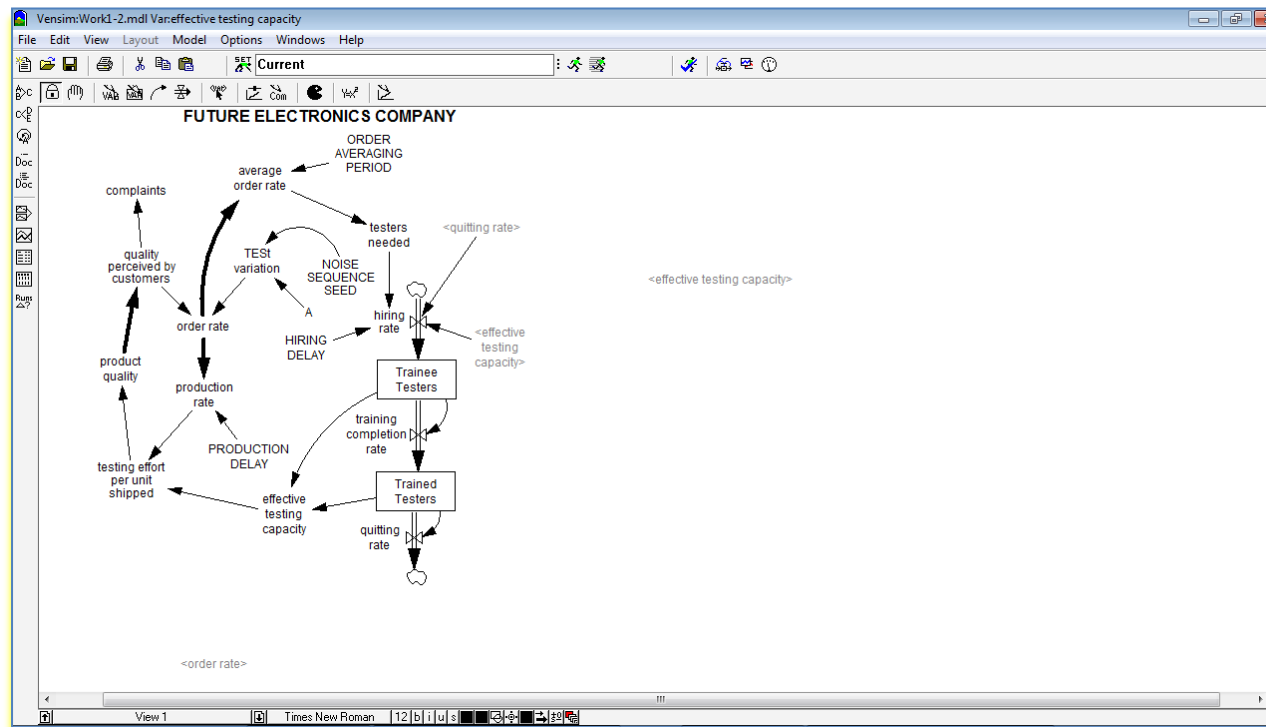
Vensim:Work1-2.mdl Var:effective testing capacity

File Edit View Layout Model Options Windows Help

Current

FUTURE ELECTRONICS COMPANY

ORDER AVERAGING PERIOD

average order rate

complaints

testers needed

<quitting rate>

TESt variation

NOISE SEQUENCE SEED

quality perceived by customers

<effective testing capacity>

A

order rate

hiring rate

<effective testing capacity>

HIRING DELAY

product quality

Trainee Testers

production rate

training completion rate

PRODUCTION DELAY

testing effort per unit shipped

Trained Testers

effective testing capacity

quitting rate

<order rate>

View 1

Times New Roman

12 b i u s